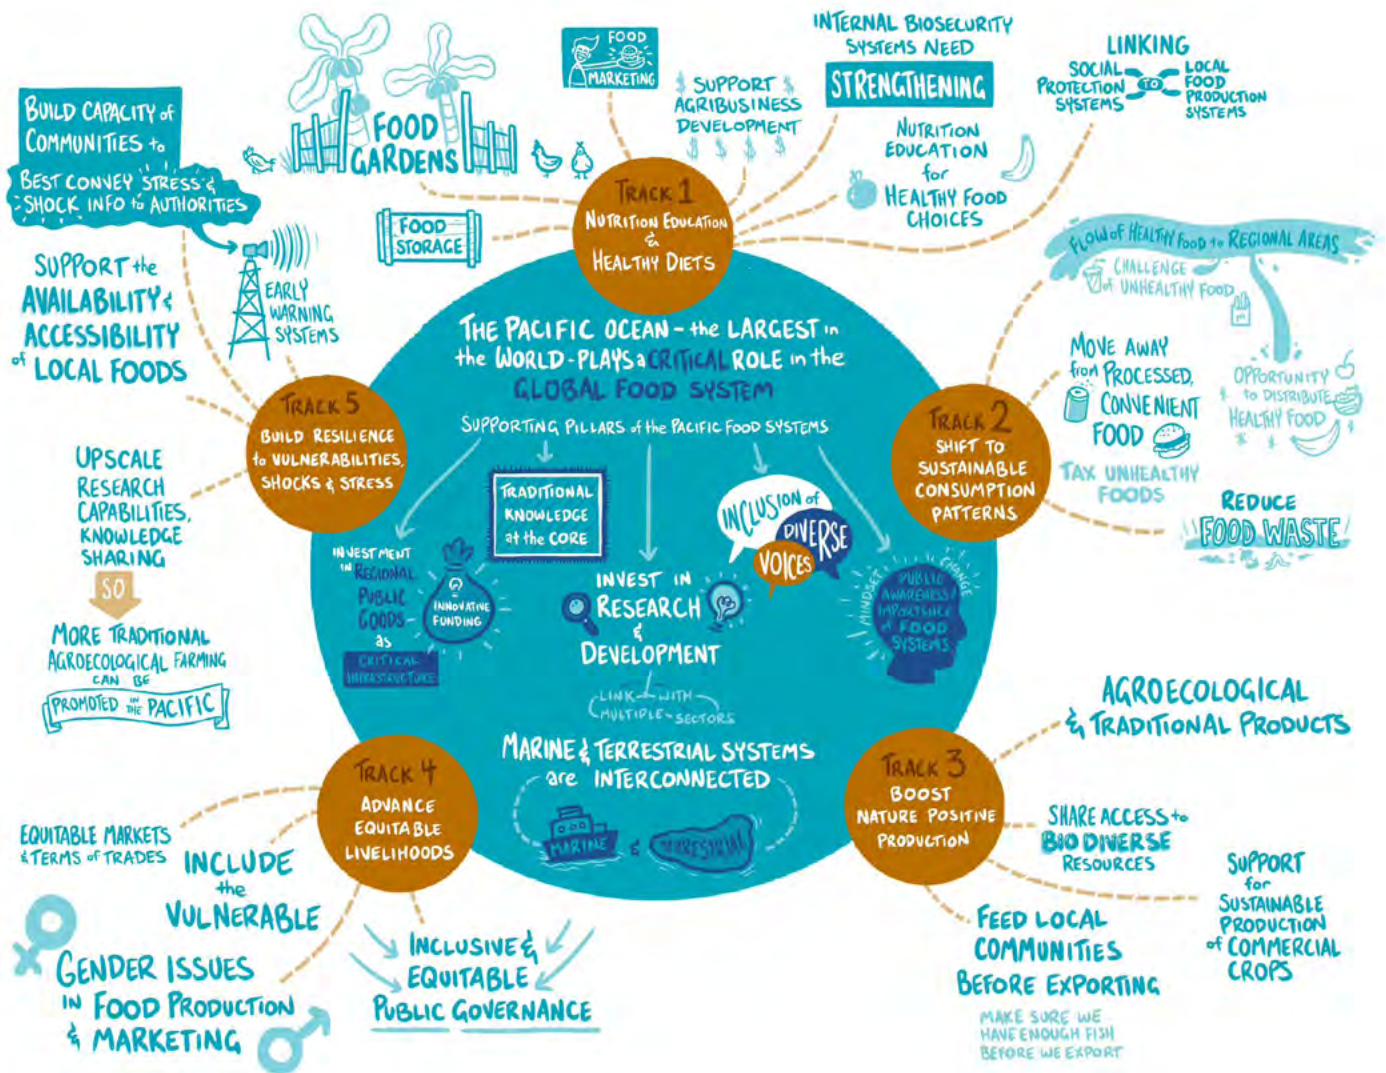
BUILD CAPACITY of COMMUNITIES to BEST CONVEY STRESS & SHOCK INFO to AUTHORITIES

FOOD GARDENS

FOOD MARKETING

SUPPORT AGRIBUSINESS DEVELOPMENT

INTERNAL BIOSECURITY SYSTEMS NEED STRENGTHENING

LINKING SOCIAL PROTECTION SYSTEMS TO LOCAL FOOD PRODUCTION SYSTEMS

NUTRITION EDUCATION for HEALTHY FOOD CHOICES

FOOD STORAGE

TRACK 1 NUTRITION EDUCATION & HEALTHY DIETS

FLOW of HEALTHY Food to REGIONAL AREAS

CHALLENGE of UNHEALTHY FOOD

OPPORTUNITY to DISTRIBUTE HEALTHY FOOD

SUPPORT the AVAILABILITY & ACCESSIBILITY of LOCAL FOODS

EARLY WARNING SYSTEMS

THE PACIFIC OCEAN - the LARGEST in the WORLD - PLAYS a CRITICAL ROLE in the GLOBAL FOOD SYSTEM

SUPPORTING PILLARS of the PACIFIC FOOD SYSTEMS

TRACK 5 BUILD RESILIENCE to VULNERABILITIES, SHOCKS & STRESS

MOVE AWAY from PROCESSED, CONVENIENT FOOD

TAX UNHEALTHY FOODS

TRACK 2 SHIFT TO SUSTAINABLE CONSUMPTION PATTERNS

REDUCE FOOD WASTE

UPSCALE RESEARCH CAPABILITIES, KNOWLEDGE SHARING

SO

MORE TRADITIONAL AGROECOLOGICAL FARMING CAN BE PROMOTED IN THE PACIFIC

TRADITIONAL KNOWLEDGE at the CORE

INVESTMENT IN REGIONAL PUBLIC GOODS as CRITICAL INFRASTRUCTURE

INNOVATIVE FUNDING

INCLUSION of DIVERSE VOICES

INVEST IN RESEARCH & DEVELOPMENT

LINK WITH MULTIPLE SECTORS

MINDSET CHANGE

PUBLIC AWARENESS & IMPORTANCE of FOOD SYSTEMS

MARINE & TERRESTRIAL SYSTEMS are INTERCONNECTED

MARINE & TERRESTRIAL

AGROECOLOGICAL & TRADITIONAL PRODUCTS

TRACK 4 ADVANCE EQUITABLE LIVELIHOODS

EQUITABLE MARKETS & TERMS of TRADES

INCLUDE the VULNERABLE

TRACK 3 BOOST NATURE POSITIVE PRODUCTION

SHARE ACCESS to BIO DIVERSE RESOURCES

SUPPORT for SUSTAINABLE PRODUCTION of COMMERCIAL CROPS

GENDER ISSUES IN FOOD PRODUCTION & MARKETING

INCLUSIVE & EQUITABLE PUBLIC GOVERNANCE

FEED LOCAL COMMUNITIES BEFORE EXPORTING

MAKE SURE WE HAVE ENOUGH FISH BEFORE WE EXPORT